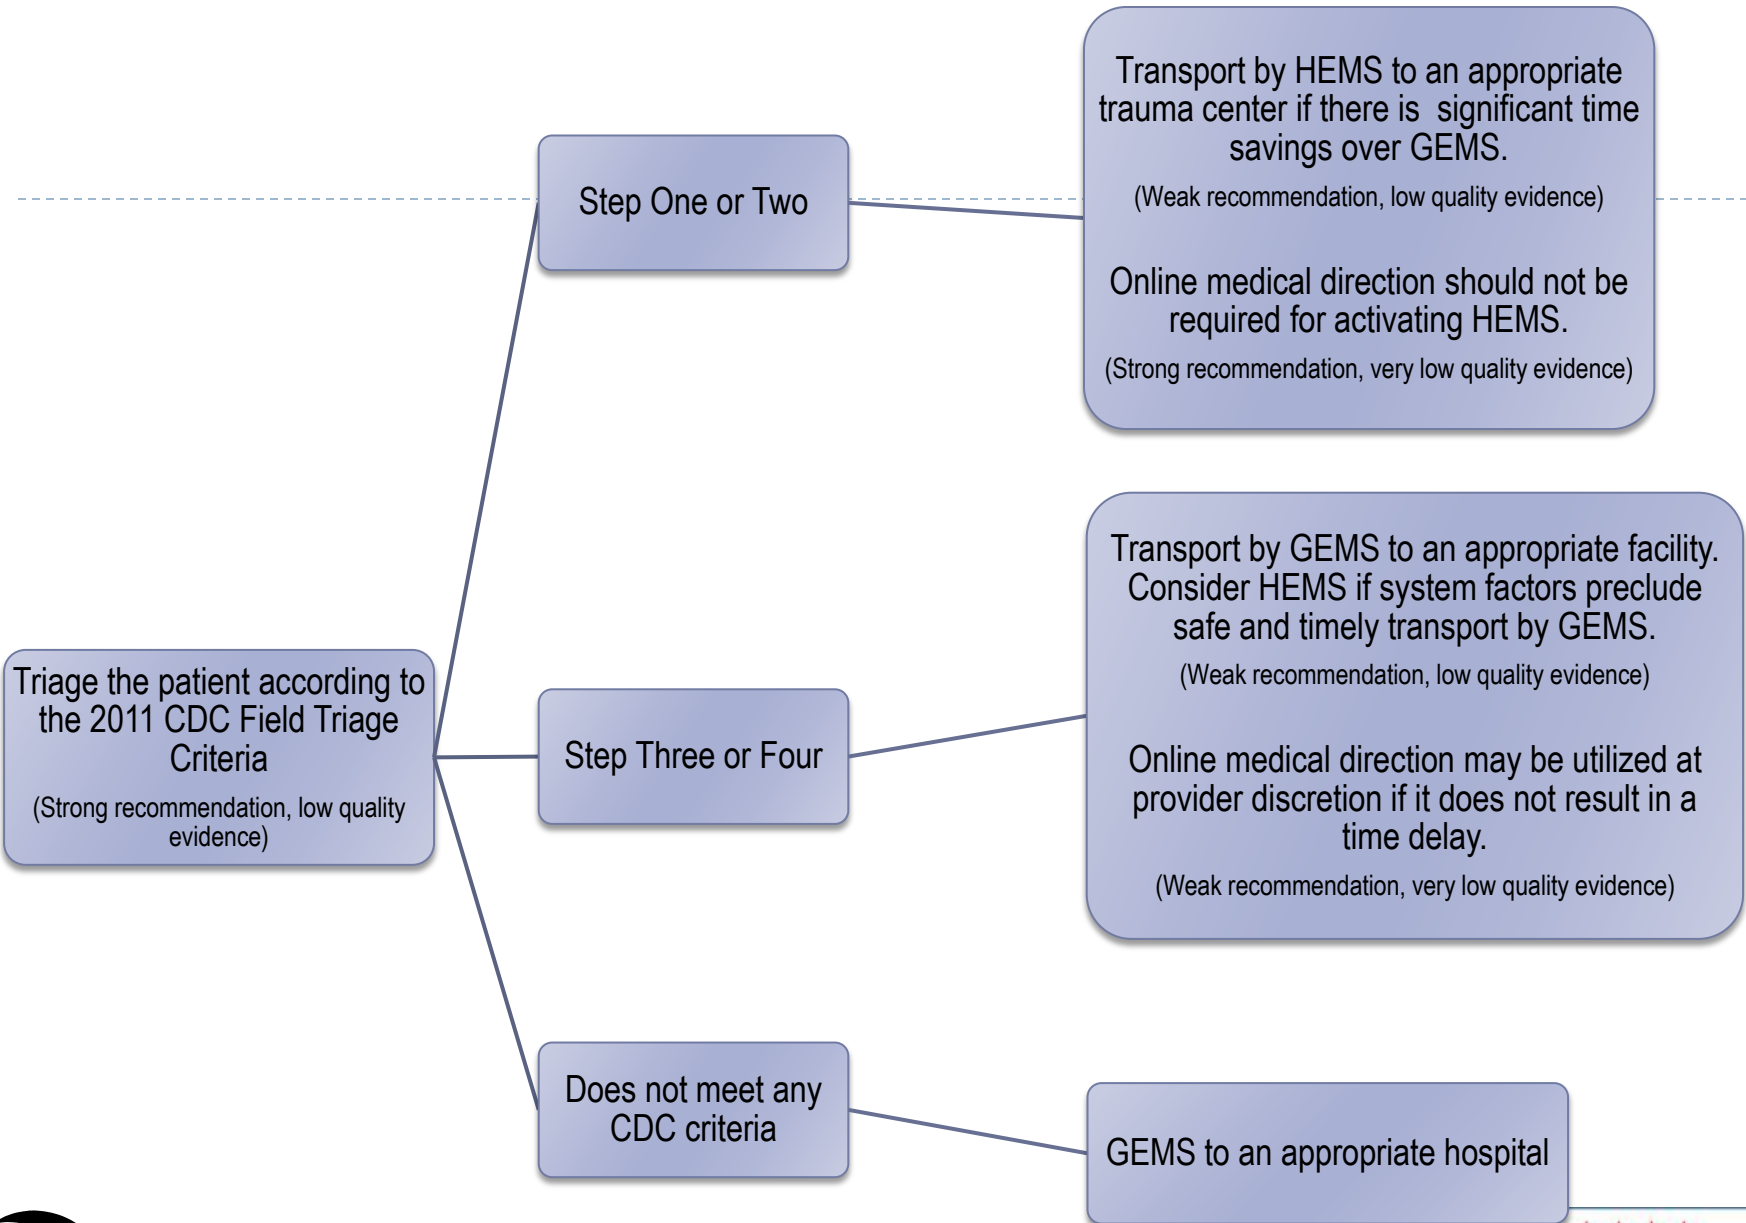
Triage the patient according to the 2011 CDC Field Triage Criteria
(Strong recommendation, low quality evidence)

Step One or Two

Transport by HEMS to an appropriate trauma center if there is significant time savings over GEMS.
(Weak recommendation, low quality evidence)

Online medical direction should not be required for activating HEMS.
(Strong recommendation, very low quality evidence)

Step Three or Four

Transport by GEMS to an appropriate facility. Consider HEMS if system factors preclude safe and timely transport by GEMS.
(Weak recommendation, low quality evidence)

Online medical direction may be utilized at provider discretion if it does not result in a time delay.
(Weak recommendation, very low quality evidence)

Does not meet any CDC criteria

GEMS to an appropriate hospital